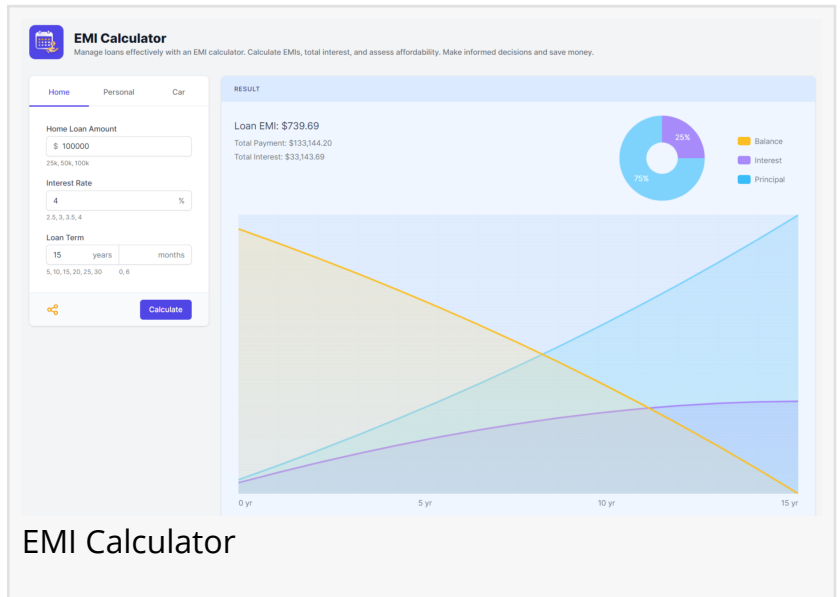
EMI Calculator

Manage loans effectively with an EMI calculator. Calculate EMIs, total interest, and assess affordability. Make informed decisions and save money.

Home Personal Car

Home Loan Amount
$ 100000
25k, 50k, 100k

Interest Rate
4 %
2.5, 3, 3.5, 4

Loan Term
15 years months
5, 10, 15, 20, 25, 30 0, 6

Calculate

RESULT

Loan EMI: $739.69
Total Payment: $133,144.20
Total Interest: $33,143.69

25%
75%

Balance
Interest
Principal

0 yr 5 yr 10 yr 15 yr

EMI Calculator